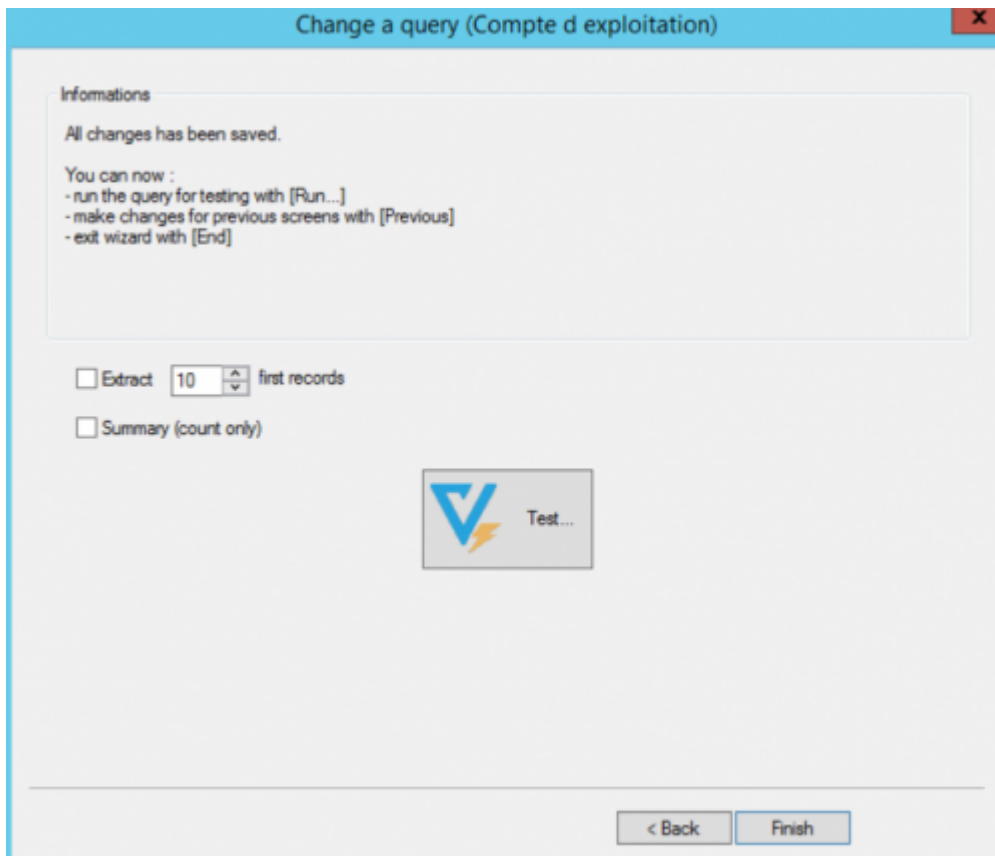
Change a query (Compte d exploitation)

x

Informations

All changes has been saved.

You can now :
- run the query for testing with [Run...]
- make changes for previous screens with [Previous]
- exit wizard with [End]

Extract 10 first records

Summary (count only)

Test...

< Back

Finish